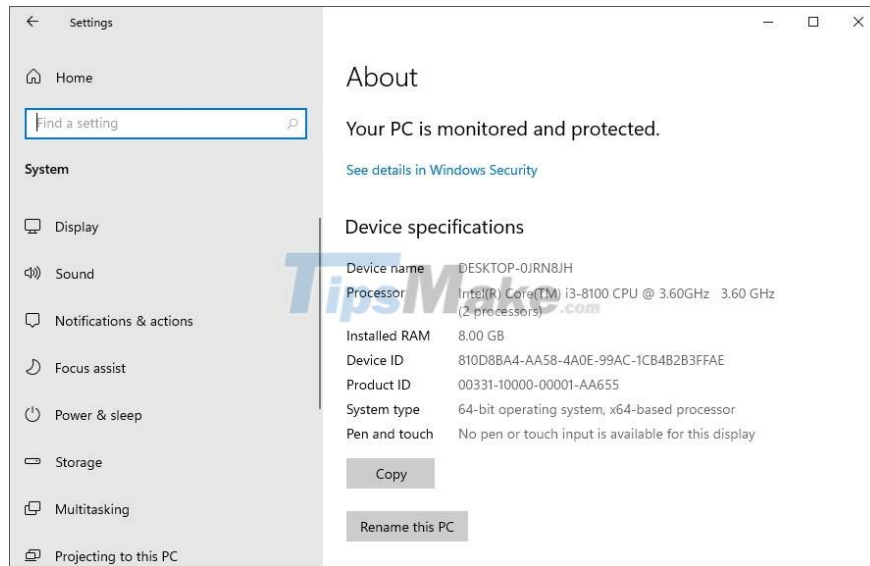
Settings

Home

Find a setting

System

Display

Sound

Notifications & actions

Focus assist

Power & sleep

Storage

Multitasking

Projecting to this PC

About

Your PC is monitored and protected.

See details in Windows Security

Device specifications

| | |
|---|---|
| Device name | DESKTOP-0JRN8JH |
| Processor | Intel(R) Core(TM) i3-8100 CPU @ 3.60GHz 3.60 GHz (2 processors) |
| Installed RAM | 8.00 GB |
| Device ID | 810D8BA4-AA58-4A0E-99AC-1CB4B2B3FFAE |
| Product ID | 00331-10000-00001-AA655 |
| System type | 64-bit operating system, x64-based processor |
| Pen and touch | No pen or touch input is available for this display |

Copy

Rename this PC

TipsMake.com